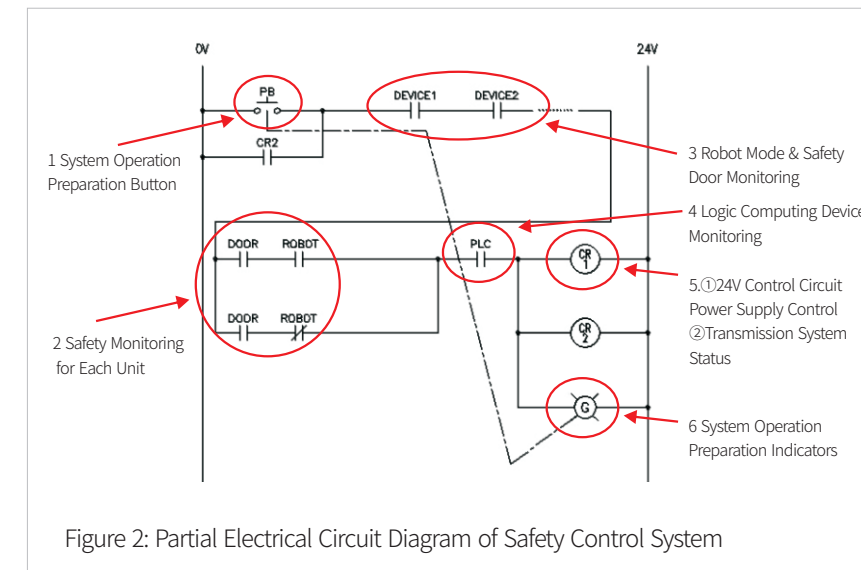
0V

24V

PB

DEVICE1

DEVICE2

CR2

1 System Operation Preparation Button

3 Robot Mode & Safety Door Monitoring

4 Logic Computing Device Monitoring

DOOR

ROBOT

PLC

CR 1

5.①24V Control Circuit Power Supply Control ②Transmission System Status

DOOR

ROBOT

CR 2

2 Safety Monitoring for Each Unit

G

6 System Operation Preparation Indicators

Figure 2: Partial Electrical Circuit Diagram of Safety Control System